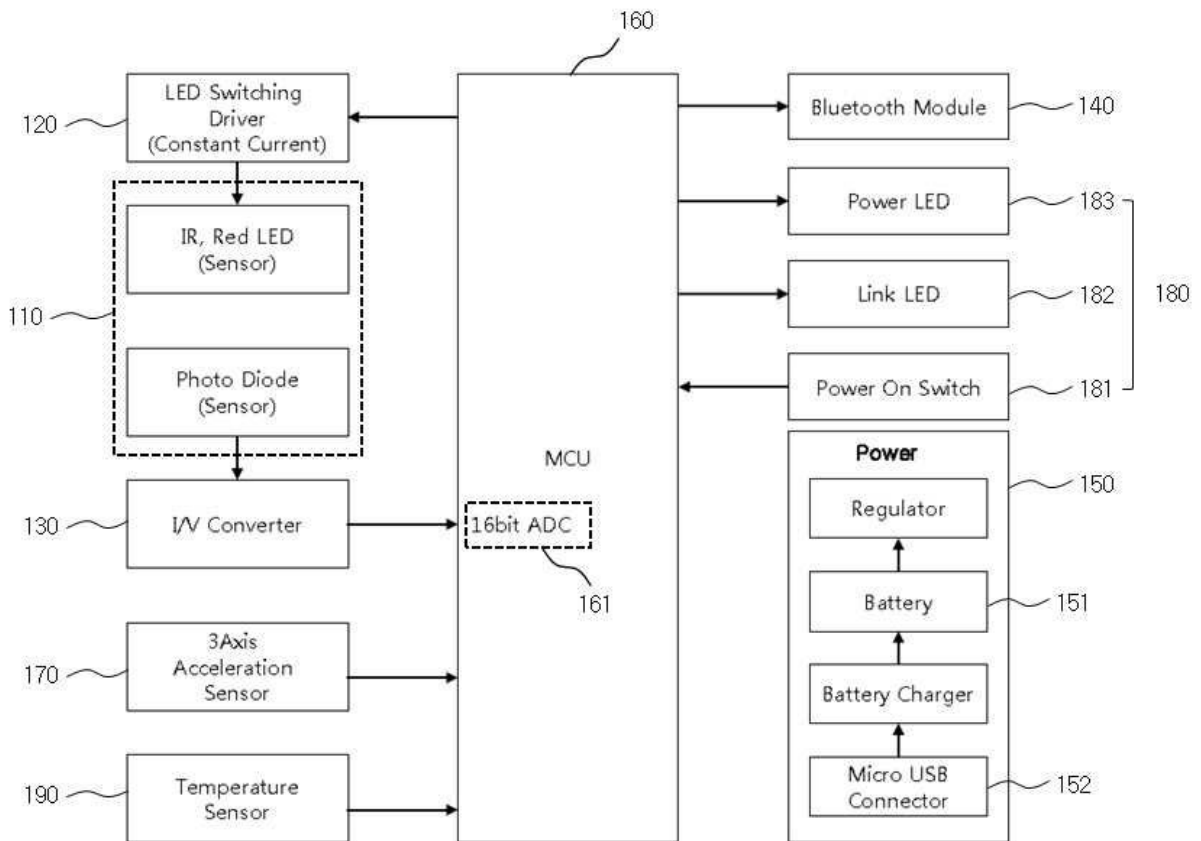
160

LED Switching Driver (Constant Current)

120

IR, Red LED (Sensor)

110

Photo Diode (Sensor)

130

I/V Converter

3Axis Acceleration Sensor

170

190

Temperature Sensor

MCU

16bit ADC

161

Bluetooth Module

140

Power LED

183

Link LED

182

180

Power On Switch

181

Power

150

Regulator

Battery

151

Battery Charger

Micro USB Connector

152